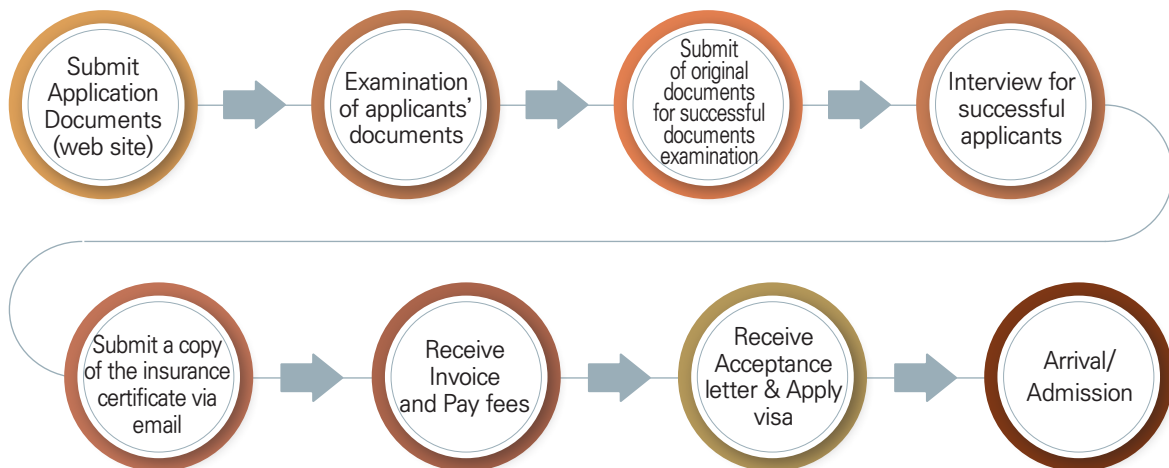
Submit Application Documents (web site)

Examination of applicants' documents

Submit of original documents for successful documents examination

Interview for successful applicants

Submit a copy of the insurance certificate via email

Receive Invoice and Pay fees

Receive Acceptance letter & Apply visa

Arrival/ Admission